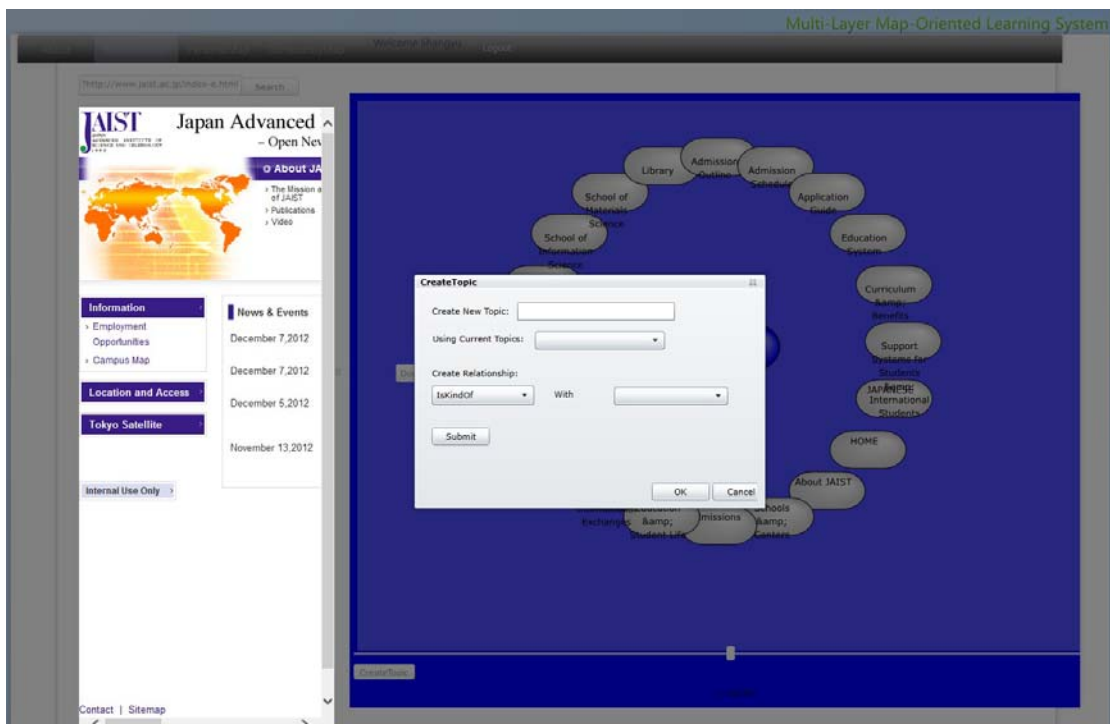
Multi-Layer Map-Oriented Learning System

Welcome zhangru Logout

http://www.jaist.ac.jp/index-e.html Search

JAIST Japan Advanced
– Open Nev

About JA
The Mission of JAIST
Publications
Video

Information
Employment Opportunities
Campus Map

Location and Access

Tokyo Satellite

Internal Use Only

News & Events
December 7,2012
December 7,2012
December 5,2012
November 13,2012

Contact | Sitemap

Library
Admission Outline
Admission Schedule
Application Guide
Education System
School of Materials Science
School of Information Science
Curriculum &amp; Benefits
Support Systems for Students
JAPAN for International Students
HOME
About JAIST
Schools &amp; Centers
Admissions
Education &amp; Student Life
Exchanges

CreateTopic
Create New Topic:
Using Current Topics:
Create Relationship:
IsKindOf
With
Submit
OK
Cancel

CreateTopic